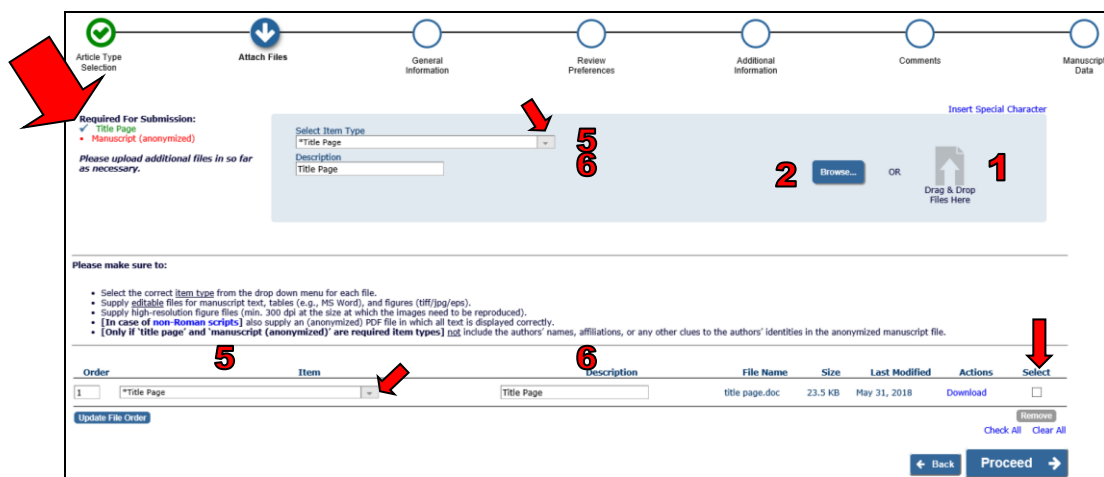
Article Type Selection

Attach Files

General Information

Review Preferences

Additional Information

Comments

Manuscript Data

Insert Special Character

Required For Submission:
✓ Title Page
• Manuscript (anonymized)

Please upload additional files in so far as necessary.

Select Item Type
*Title Page

5

Description
Title Page

6

2 Browse... OR 1 Drag & Drop Files Here

Please make sure to:

• Select the correct item type from the drop down menu for each file.
• Supply editable files for manuscript text, tables (e.g., MS Word), and figures (tiff/jpg/eps).
• Supply high-resolution figure files (min. 300 dpi at the size at which the images need to be reproduced).
• [In case of non-Roman scripts] also supply an (anonymized) PDF file in which all text is displayed correctly.
• [Only if 'title page' and 'manuscript (anonymized)' are required item types] not include the authors' names, affiliations, or any other clues to the authors' identities in the anonymized manuscript file.

| Order | 5 Item | 6 Description | File Name | Size | Last Modified | Actions | Select |
|---|---|---|---|---|---|---|---|
| 1 | *Title Page | Title Page | title page.doc | 23.5 KB | May 31, 2018 | Download | ☐ |

Update File Order

Remove

Check All Clear All

← Back Proceed →